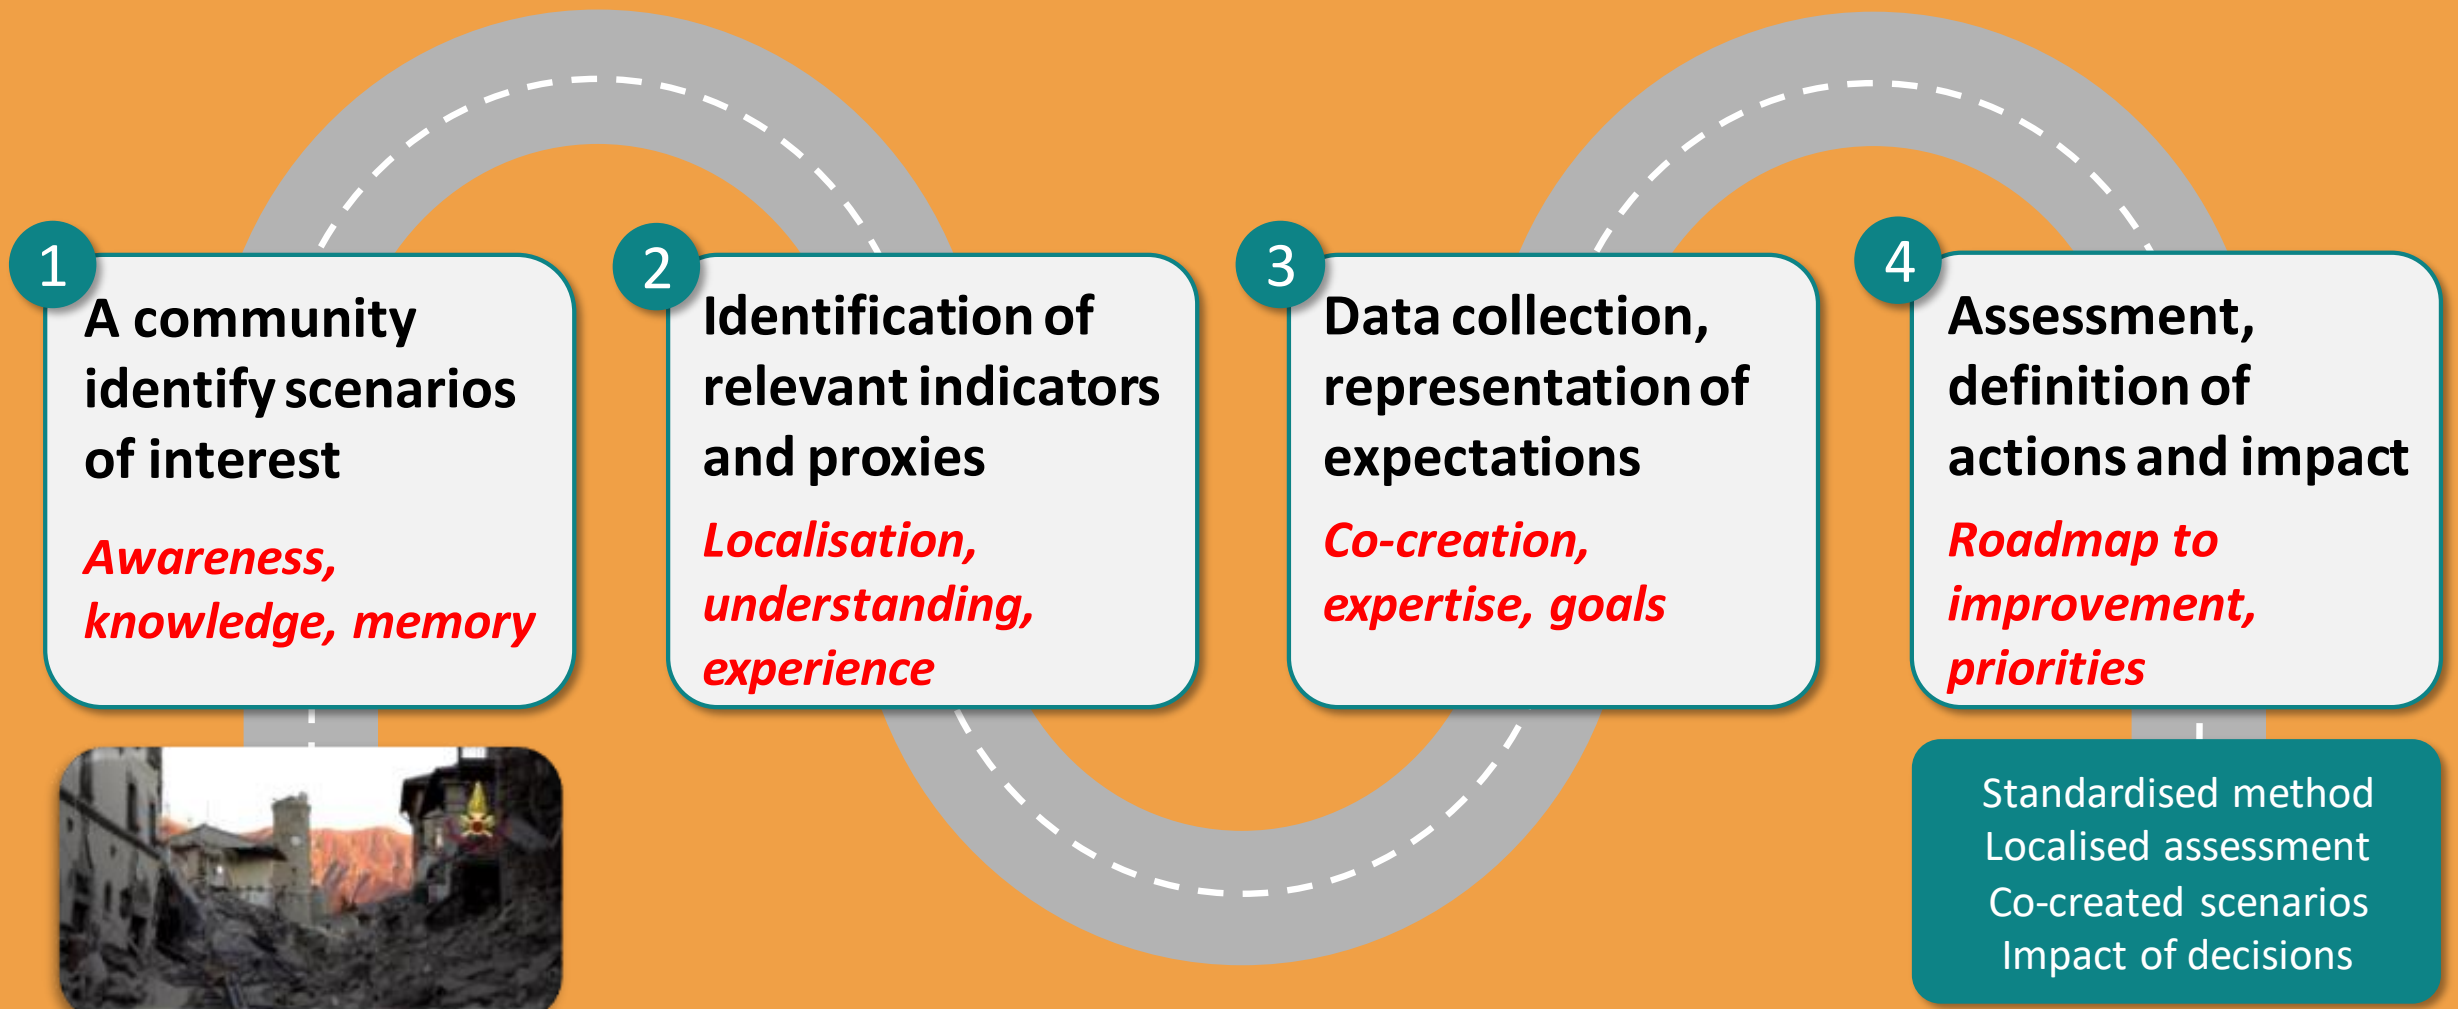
1

A community identify scenarios of interest

Awareness, knowledge, memory

2

Identification of relevant indicators and proxies

Localisation, understanding, experience

3

Data collection, representation of expectations

Co-creation, expertise, goals

4

Assessment, definition of actions and impact

Roadmap to improvement, priorities

Standardised method
Localised assessment
Co-created scenarios
Impact of decisions